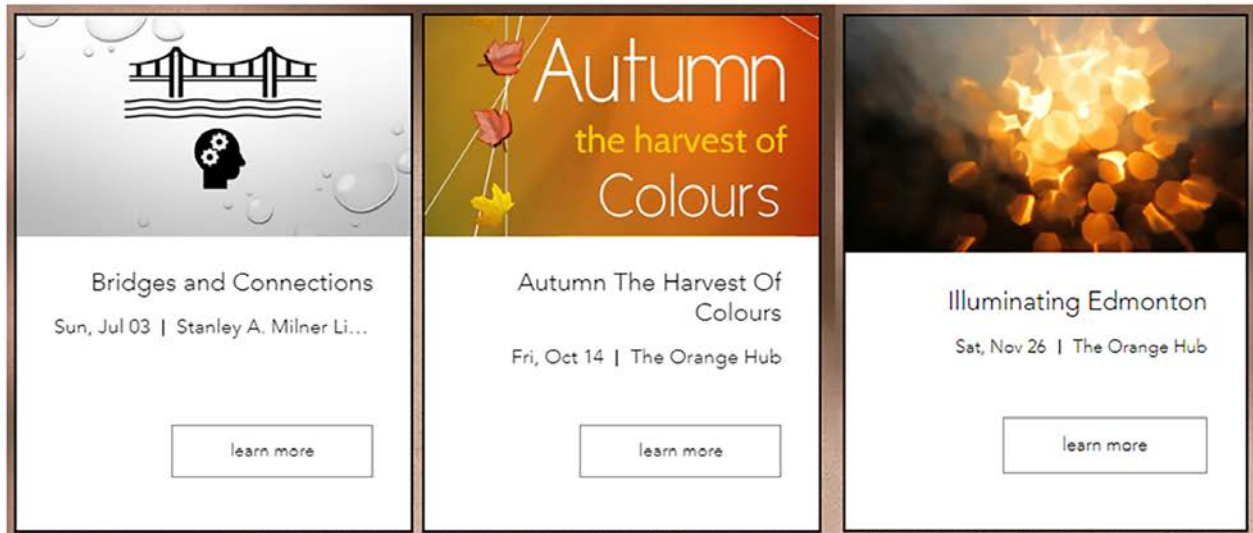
Bridges and Connections

Sun, Jul 03 | Stanley A. Milner Li...

learn more

Autumn
the harvest of
Colours

Autumn The Harvest Of Colours

Fri, Oct 14 | The Orange Hub

learn more

Illuminating Edmonton

Sat, Nov 26 | The Orange Hub

learn more